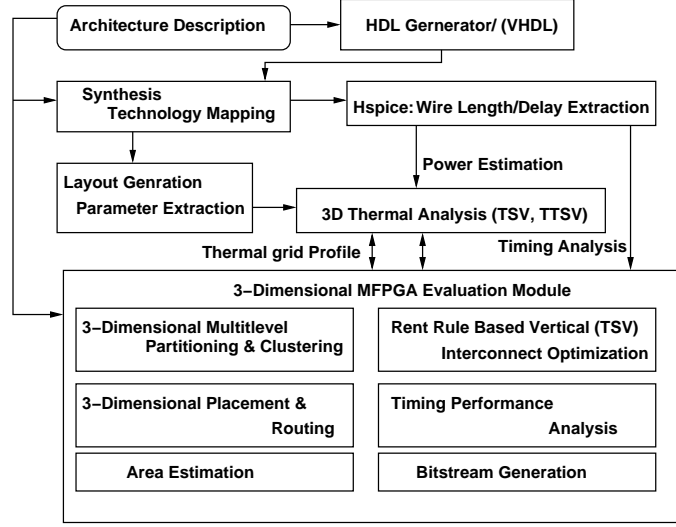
Architecture Description

HDL Gernerator/ (VHDL)

Synthesis
Technology Mapping

Hspice: Wire Length/Delay Extraction

Power Estimation

Layout Genration
Parameter Extraction

3D Thermal Analysis (TSV, TTSV)

Thermal grid Profile

Timing Analysis

3−Dimensional MFPGA Evaluation Module

3−Dimensional Multitlevel Partitioning & Clustering

Rent Rule Based Vertical (TSV) Interconnect Optimization

3−Dimensional Placement & Routing

Timing Performance Analysis

Area Estimation

Bitstream Generation